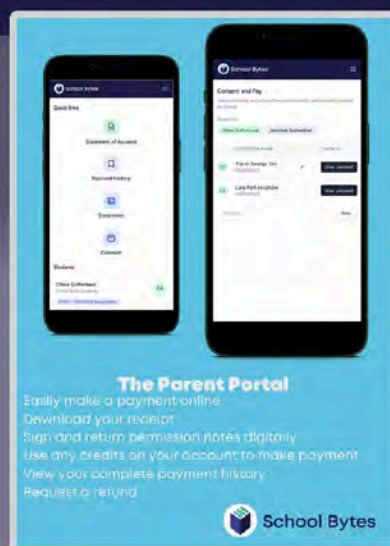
School Bytes

Quick links

Statement of Account

Payment history

Excursions

Calendar

Students

Chloe Gutteridge

School Bytes

Consent and Pay

Students

Chloe Gutteridge

Jemima Gutteridge

Trip to Taronga Zoo

Give consent

Lake Keft excursion

Give consent

Next

The Parent Portal

Easily make a payment online

Download your receipt

Sign and return permission notes digitally

Use any credits on your account to make payment

View your complete payment history

Request a refund

School Bytes